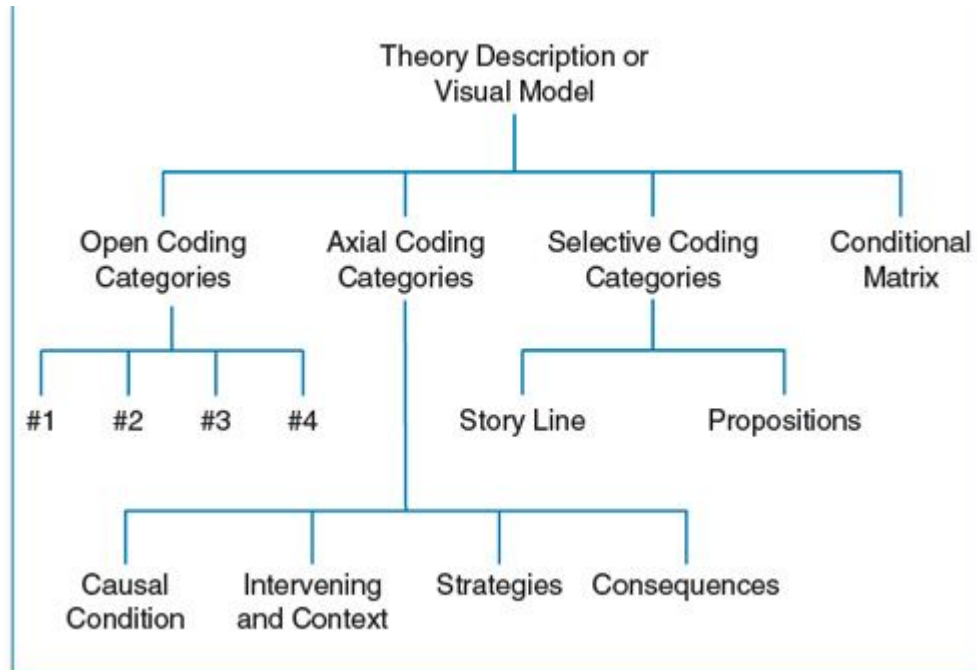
Theory Description or Visual Model

Open Coding Categories

Axial Coding Categories

Selective Coding Categories

Conditional Matrix

#1

#2

#3

#4

Story Line

Propositions

Causal Condition

Intervening and Context

Strategies

Consequences